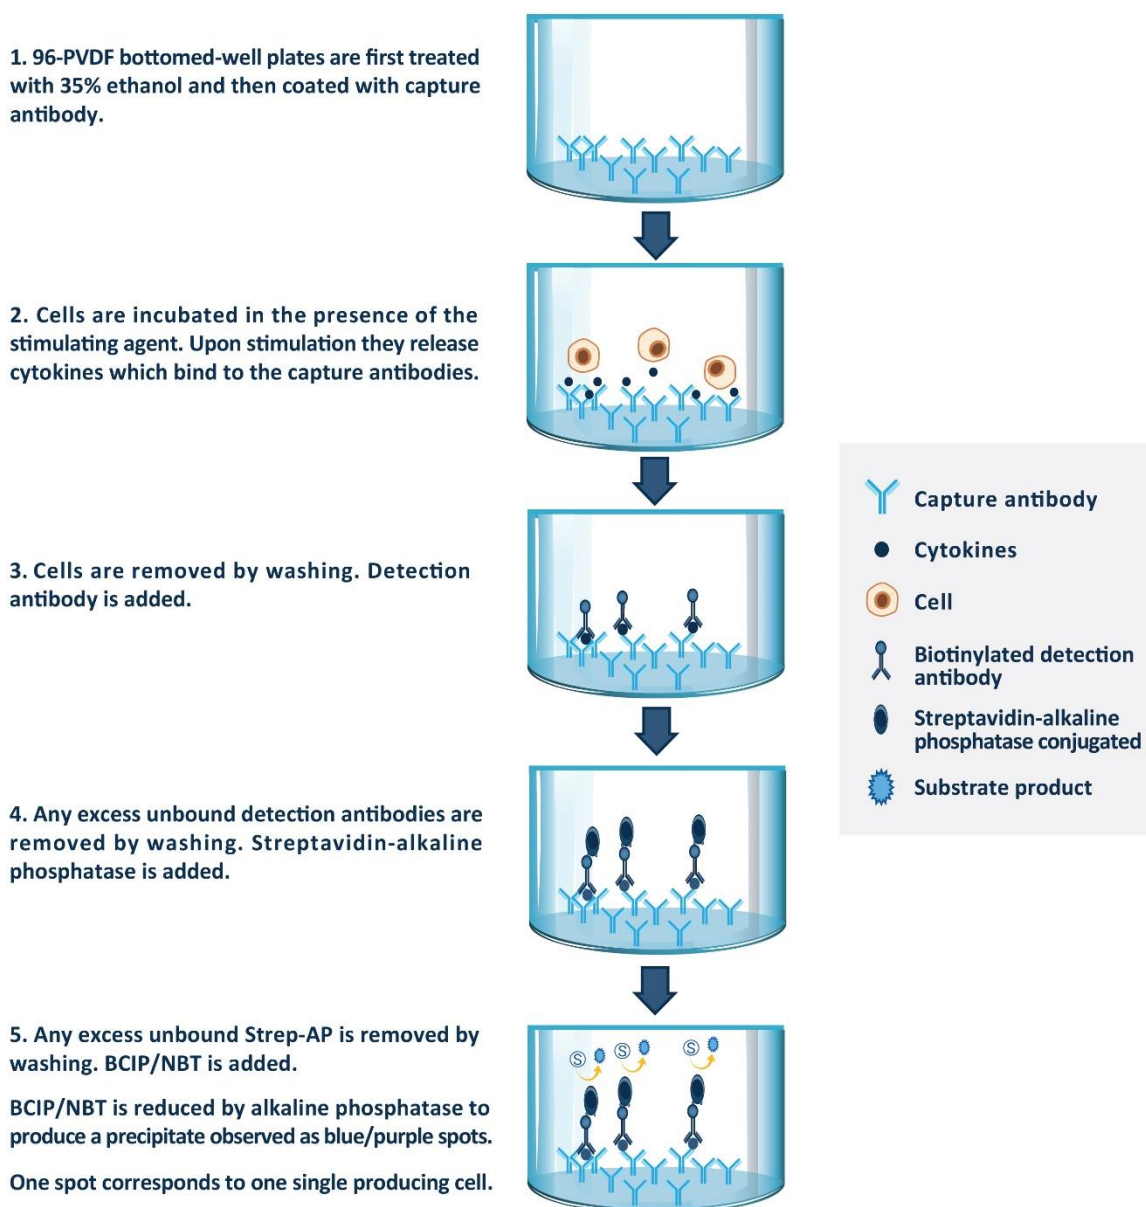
1. 96-PVDF bottomed-well plates are first treated with 35% ethanol and then coated with capture antibody.

2. Cells are incubated in the presence of the stimulating agent. Upon stimulation they release cytokines which bind to the capture antibodies.

3. Cells are removed by washing. Detection antibody is added.

4. Any excess unbound detection antibodies are removed by washing. Streptavidin-alkaline phosphatase is added.

5. Any excess unbound Strep-AP is removed by washing. BCIP/NBT is added.

BCIP/NBT is reduced by alkaline phosphatase to produce a precipitate observed as blue/purple spots.

One spot corresponds to one single producing cell.

S S S

Capture antibody
Cytokines
Cell
Biotinylated detection antibody
Streptavidin-alkaline phosphatase conjugated
Substrate product